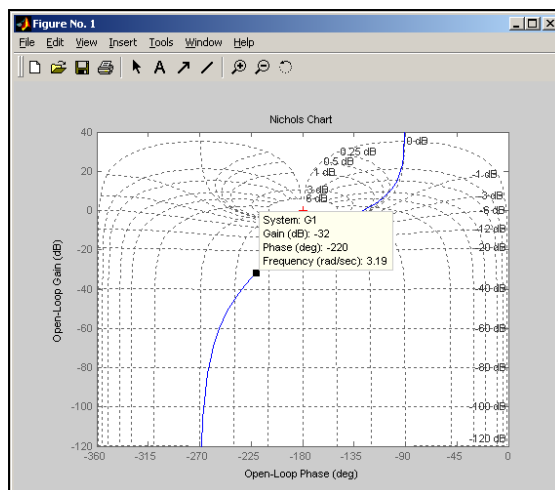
Figure No. 1

File Edit View Insert Tools Window Help

Nichols Chart

40
20
0
-20
-40
-60
-80
-100
-120

Open-Loop Gain (dB)

0 dB
0.25 dB
0.5 dB
1 dB
3 dB
6 dB
-1 dB
-3 dB
-6 dB
-12 dB
-20 dB
-40 dB
-60 dB
-80 dB
-100 dB
-120 dB

System: G1
Gain (dB): -32
Phase (deg): -220
Frequency (rad/sec): 3.19

-360 -315 -270 -225 -180 -135 -90 -45 0

Open-Loop Phase (deg)